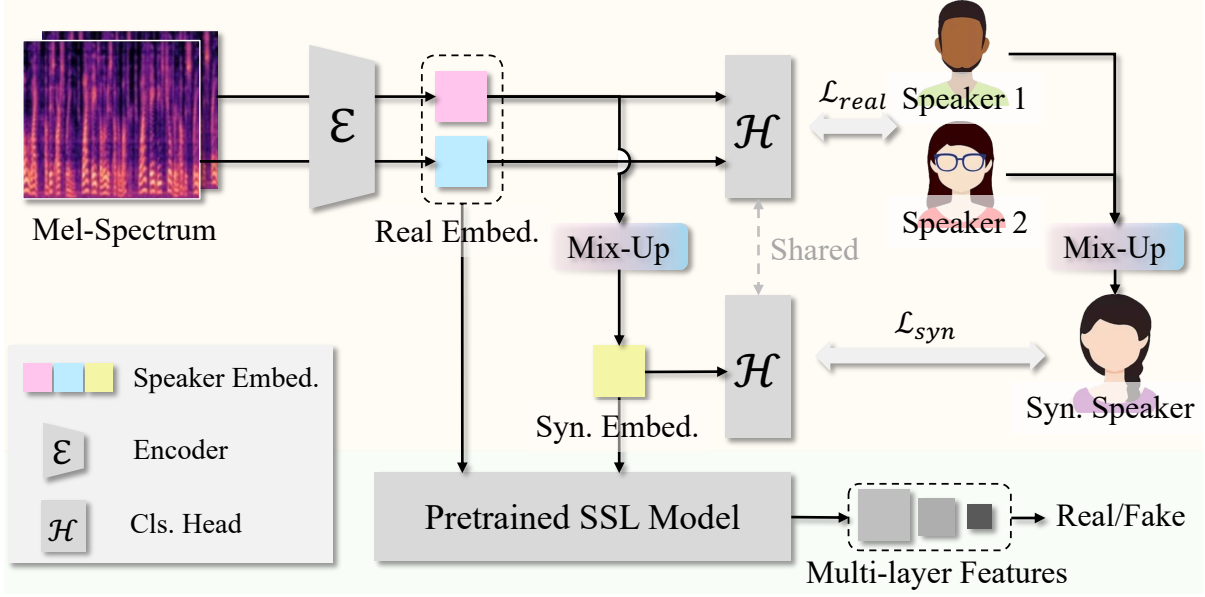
Mel-Spectrum

$\mathcal{E}$

Real Embed.

$\mathcal{H}$

$\mathcal{L}_{real}$

Speaker 1

Speaker 2

Mix-Up

Shared

Mix-Up

$\mathcal{H}$

$\mathcal{L}_{syn}$

Syn. Speaker

Syn. Embed.

Speaker Embed.

$\mathcal{E}$ Encoder

$\mathcal{H}$ Cls. Head

Pretrained SSL Model

Real/Fake

Multi-layer Features